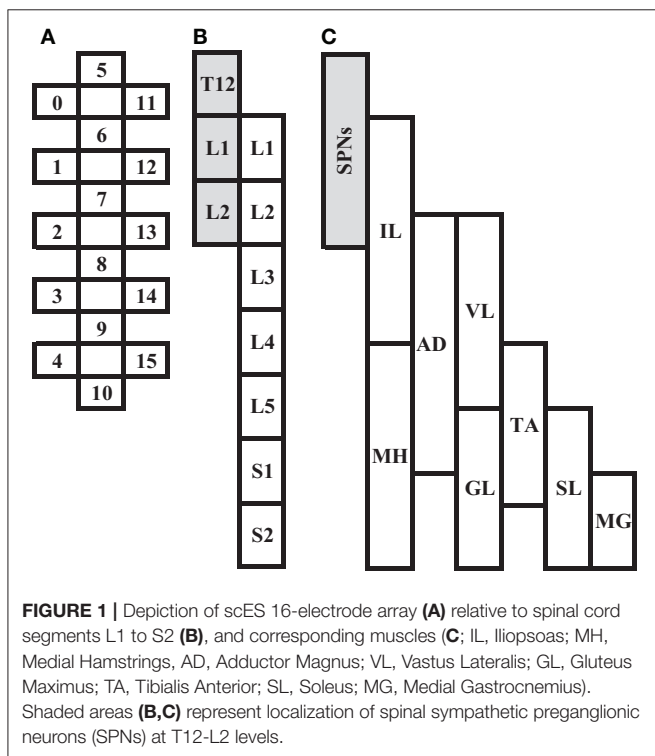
A

5

0 11

6

1 12

7

2 13

8

3 14

9

4 15

10

B

T12

L1 L1

L2 L2

L3

L4

L5

S1

S2

C

SPNs

IL

AD

VL

MH

TA

GL

SL

MG

**FIGURE 1 |** Depiction of scES 16-electrode array **(A)** relative to spinal cord segments L1 to S2 **(B)**, and corresponding muscles (**C**; IL, Iliopsoas; MH, Medial Hamstrings, AD, Adductor Magnus; VL, Vastus Lateralis; GL, Gluteus Maximus; TA, Tibialis Anterior; SL, Soleus; MG, Medial Gastrocnemius). Shaded areas **(B,C)** represent localization of spinal sympathetic preganglionic neurons (SPNs) at T12-L2 levels.